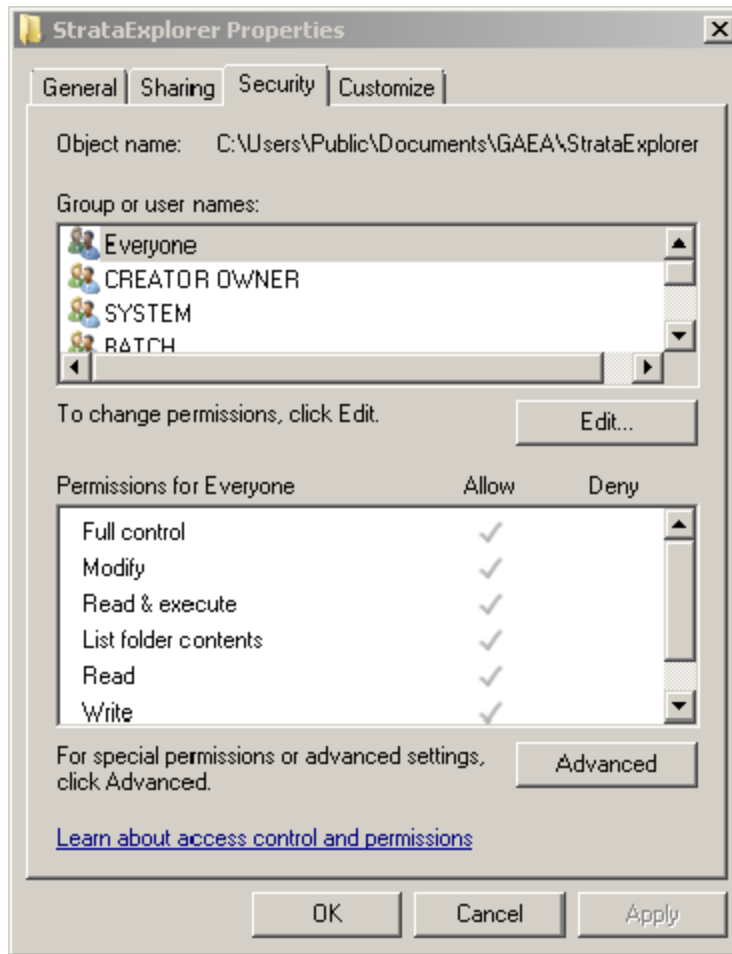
StrataExplorer Properties

General | Sharing | Security | Customize

Object name: C:\Users\Public\Documents\GAEA\StrataExplorer

Group or user names:

Everyone
CREATOR OWNER
SYSTEM
BATCH

To change permissions, click Edit.

Edit...

| Permissions for Everyone | Allow | Deny |
|---|---|---|
| Full control | ✓ | |
| Modify | ✓ | |
| Read & execute | ✓ | |
| List folder contents | ✓ | |
| Read | ✓ | |
| Write | ✓ | |

For special permissions or advanced settings, click Advanced.

Advanced

Learn about access control and permissions

OK Cancel Apply